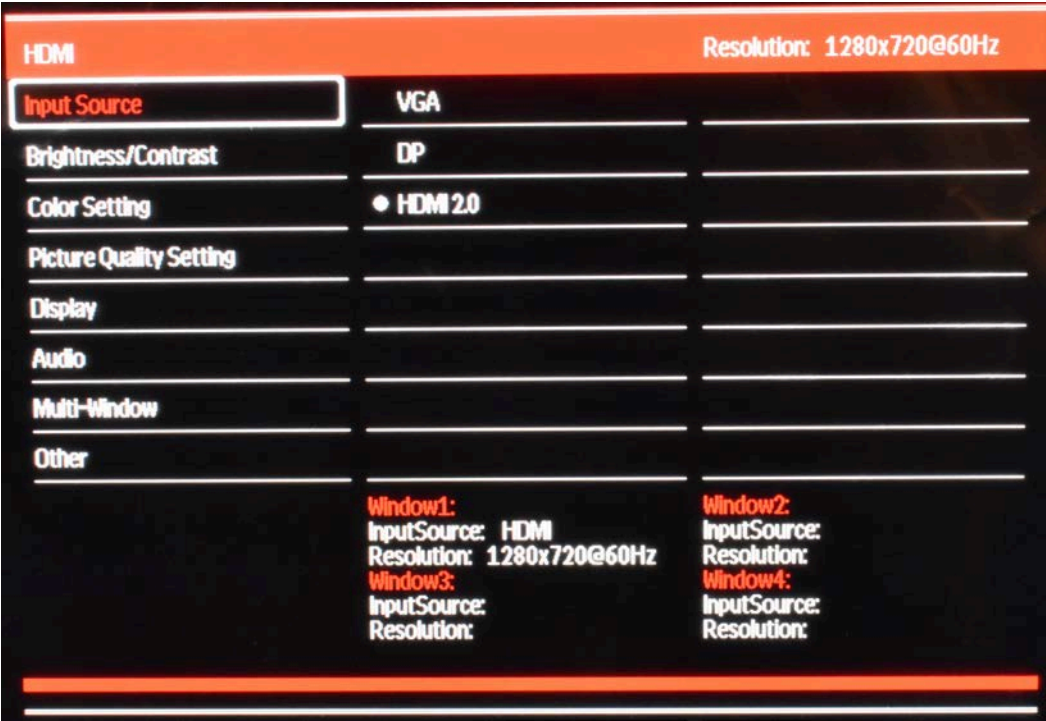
HDMI

Resolution: 1280x720@60Hz

Input Source
Brightness/Contrast
Color Setting
Picture Quality Setting
Display
Audio
Multi-Window
Other

VGA
DP
● HDMI 2.0

Window1:
InputSource: HDMI
Resolution: 1280x720@60Hz
Window3:
InputSource:
Resolution:

Window2:
InputSource:
Resolution:
Window4:
InputSource:
Resolution: